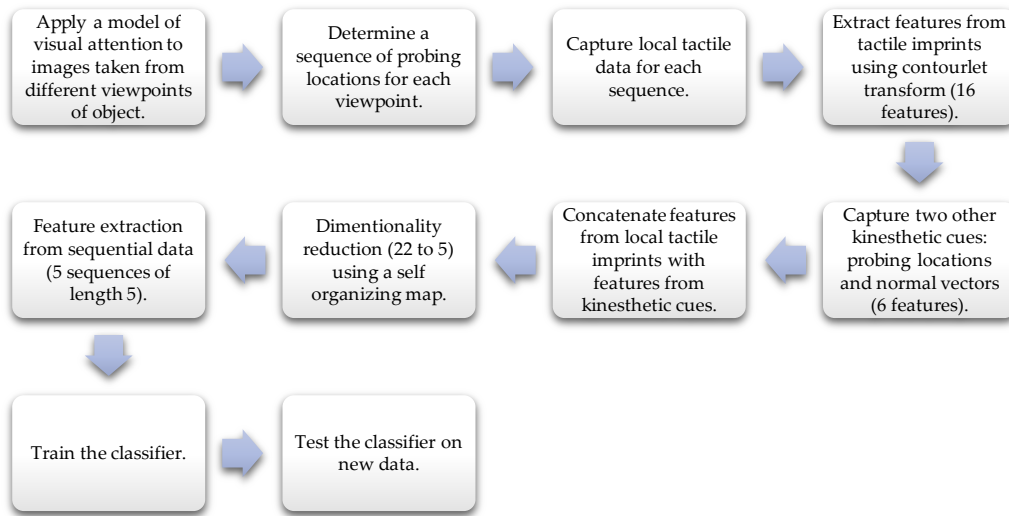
Apply a model of visual attention to images taken from different viewpoints of object.

Determine a sequence of probing locations for each viewpoint.

Capture local tactile data for each sequence.

Extract features from tactile imprints using contourlet transform (16 features).

Capture two other kinesthetic cues: probing locations and normal vectors (6 features).

Concatenate features from local tactile imprints with features from kinesthetic cues.

Dimentionality reduction (22 to 5) using a self organizing map.

Feature extraction from sequential data (5 sequences of length 5).

Train the classifier.

Test the classifier on new data.